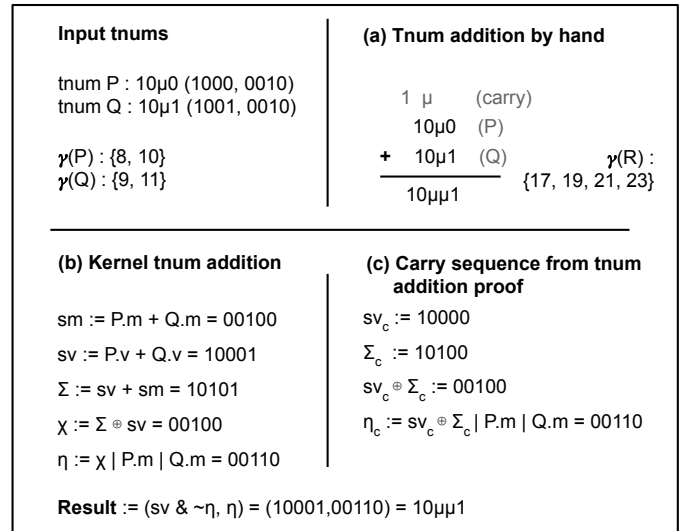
**Input tnums**

tnum P : 10µ0 (1000, 0010)
tnum Q : 10µ1 (1001, 0010)

$\gamma$(P) : {8, 10}
$\gamma$(Q) : {9, 11}

**(a) Tnum addition by hand**

1 µ (carry)
10µ0 (P)
+ 10µ1 (Q)
10µµ1

$\gamma$(R) : {17, 19, 21, 23}

**(b) Kernel tnum addition**

sm := P.m + Q.m = 00100

sv := P.v + Q.v = 10001

Σ := sv + sm = 10101

χ := Σ ⊕ sv = 00100

η := χ | P.m | Q.m = 00110

**(c) Carry sequence from tnum addition proof**

$sv_c$ := 10000

$\Sigma_c$ := 10100

$sv_c \oplus \Sigma_c$ := 00100

$\eta_c$ := $sv_c \oplus \Sigma_c$ | P.m | Q.m = 00110

**Result** := (sv & ~η, η) = (10001,00110) = 10µµ1